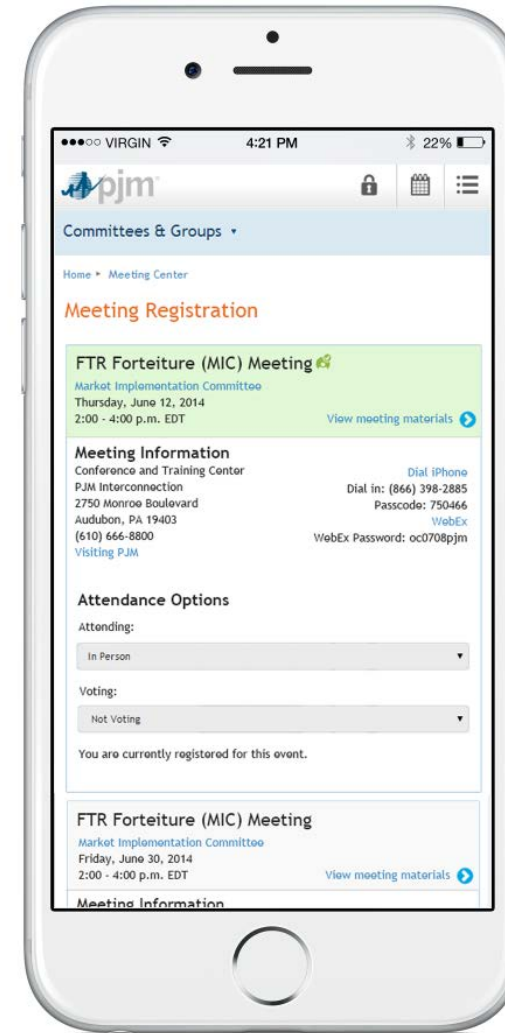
●●●○○ VIRGIN 4:21 PM 22%

pjm

Committees & Groups ▾

Home ▸ Meeting Center

Meeting Registration

FTR Forteiture (MIC) Meeting
Market Implementation Committee
Thursday, June 12, 2014
2:00 - 4:00 p.m. EDT
View meeting materials

Meeting Information
Conference and Training Center
PJM Interconnection
2750 Monroe Boulevard
Audubon, PA 19403
(610) 666-8800
Visiting PJM

Dial iPhone
Dial in: (866) 398-2885
Passcode: 750466
WebEx
WebEx Password: oc0708pjm

Attendance Options
Attending:
In Person
Voting:
Not Voting
You are currently registered for this event.

FTR Forteiture (MIC) Meeting
Market Implementation Committee
Friday, June 30, 2014
2:00 - 4:00 p.m. EDT
View meeting materials
Meeting Information